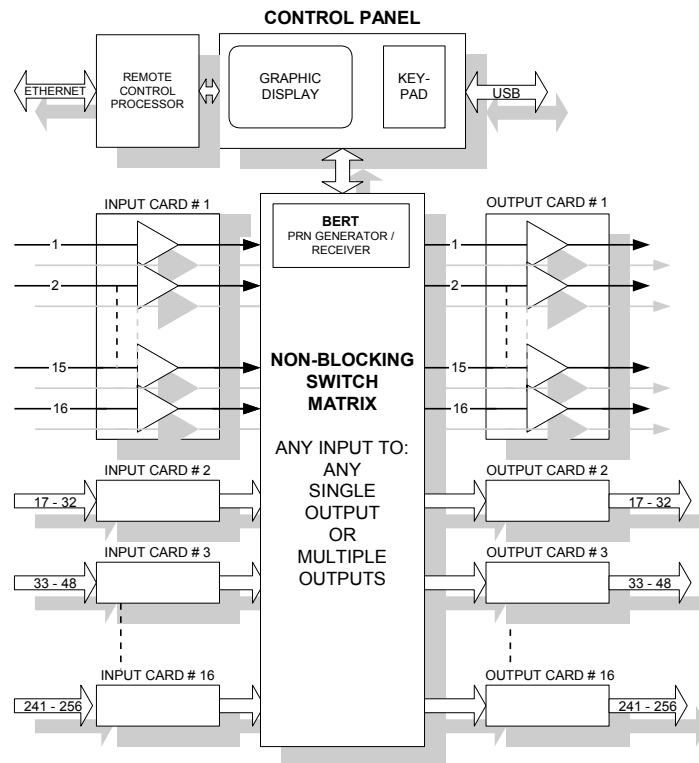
CONTROL PANEL

ETHERNET

REMOTE CONTROL PROCESSOR

GRAPHIC DISPLAY

KEY-PAD

USB

INPUT CARD # 1

1

2

15

16

BERT
PRN GENERATOR / RECEIVER

NON-BLOCKING SWITCH MATRIX

ANY INPUT TO:
ANY SINGLE OUTPUT OR MULTIPLE OUTPUTS

OUTPUT CARD # 1

1

2

15

16

INPUT CARD # 2

17 - 32

OUTPUT CARD # 2

17 - 32

INPUT CARD # 3

33 - 48

OUTPUT CARD # 3

33 - 48

INPUT CARD # 16

241 - 256

OUTPUT CARD # 16

241 - 256